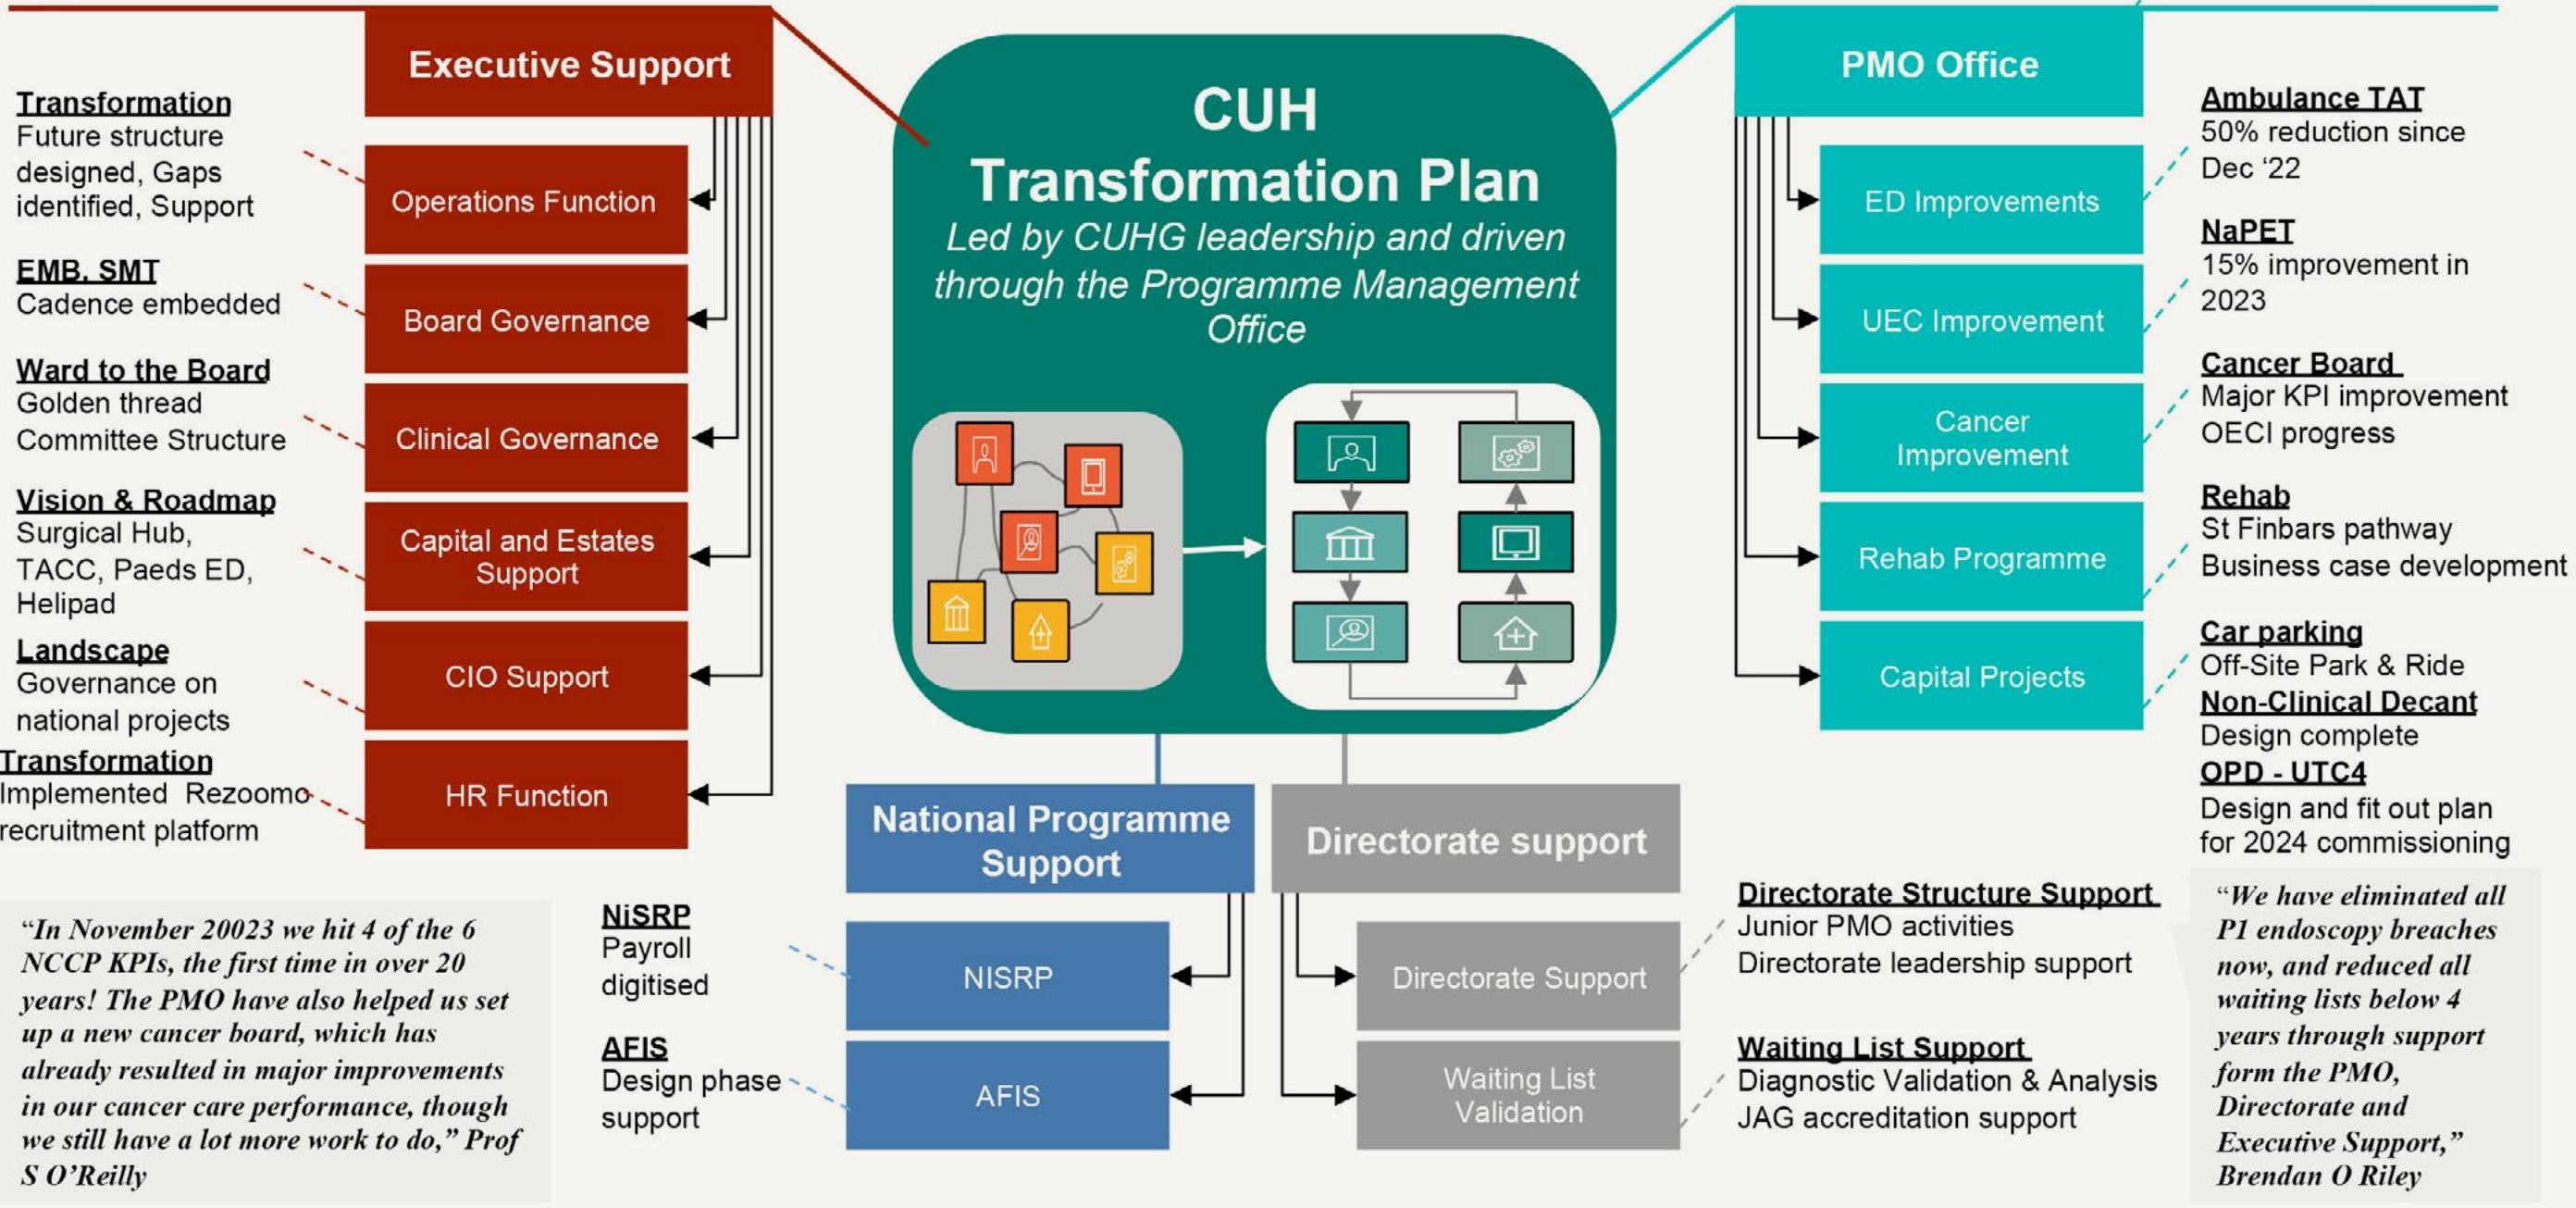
Executive Support

Transformation
Future structure designed, Gaps identified, Support

Operations Function

EMB, SMT
Cadence embedded

Board Governance

Ward to the Board
Golden thread
Committee Structure

Clinical Governance

Vision & Roadmap
Surgical Hub, TACC, Paeds ED, Helipad

Capital and Estates Support

Landscape
Governance on national projects

CIO Support

Transformation
Implemented Rezoomo recruitment platform

HR Function

CUH
Transformation Plan
Led by CUHG leadership and driven through the Programme Management Office

PMO Office

ED Improvements

Ambulance TAT
50% reduction since Dec '22

UEC Improvement

NaPET
15% improvement in 2023

Cancer Improvement

Cancer Board
Major KPI improvement
OECI progress

Rehab Programme

Rehab
St Finbars pathway
Business case development

Capital Projects

Car parking
Off-Site Park & Ride
Non-Clinical Decant
Design complete
OPD - UTC4
Design and fit out plan for 2024 commissioning

National Programme Support

Directorate support

"In November 20023 we hit 4 of the 6 NCCP KPIs, the first time in over 20 years! The PMO have also helped us set up a new cancer board, which has already resulted in major improvements in our cancer care performance, though we still have a lot more work to do," Prof S O'Reilly

NiSRP
Payroll digitised

NISRP

AFIS
Design phase support

AFIS

Directorate Support

Waiting List Validation

Directorate Structure Support
Junior PMO activities
Directorate leadership support

Waiting List Support
Diagnostic Validation & Analysis
JAG accreditation support

"We have eliminated all P1 endoscopy breaches now, and reduced all waiting lists below 4 years through support form the PMO, Directorate and Executive Support," Brendan O Riley